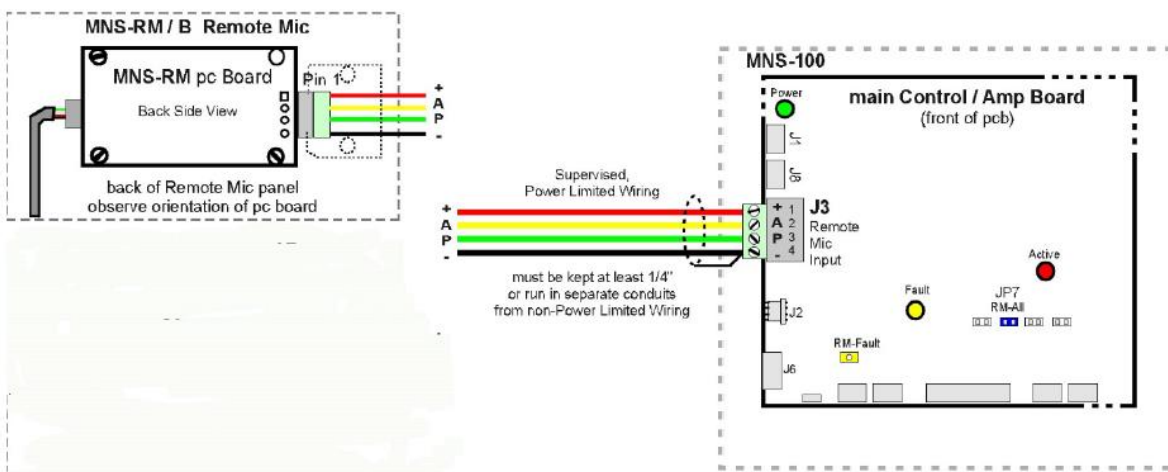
MNS-RM / B Remote Mic

MNS-RM pc Board

Back Side View

Pin 1

+
A
P
-

back of Remote Mic panel
observe orientation of pc board

Supervised,
Power Limited Wiring

+
A
P
-

must be kept at least 1/4"
or run in separate conduits
from non-Power Limited Wiring

MNS-100

Power

main Control / Amp Board
(front of pcb)

J1

J8

+ 1
A 2
P 3
- 4

J3
Remote
Mic
Input

J2

Active

Fault

JP7
RM-All

RM-Fault

J6